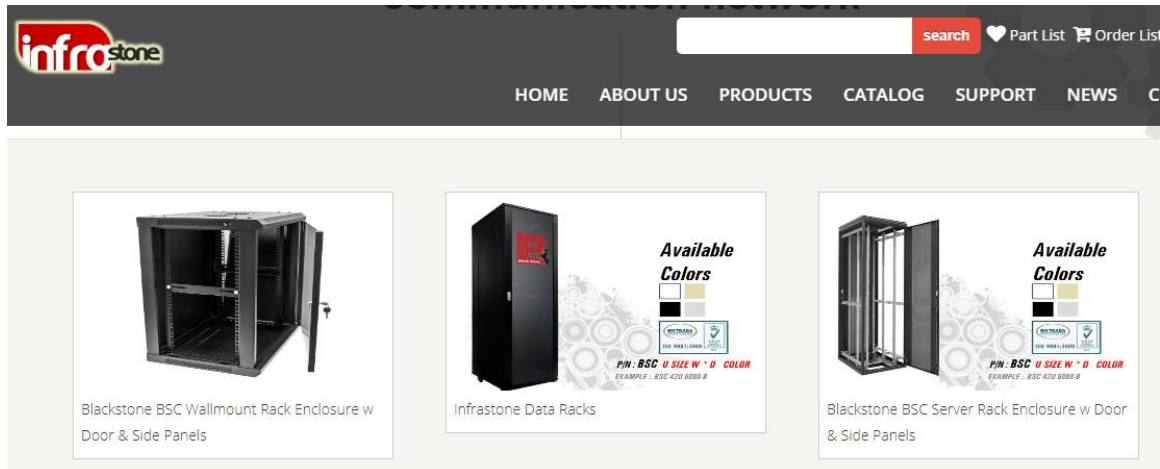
communication network

infrastone

search
Part List
Order List

HOME ABOUT US PRODUCTS CATALOG SUPPORT NEWS C

Blackstone BSC Wallmount Rack Enclosure w Door & Side Panels

Available Colors
ISO 9001:2008
P/N : BSC U SIZE W * D COLOR
EXAMPLE : BSC 42U 6080 B

Infrastone Data Racks

Available Colors
ISO 9001:2008
P/N : BSC U SIZE W * D COLOR
EXAMPLE : BSC 42U 6080 B

Blackstone BSC Server Rack Enclosure w Door & Side Panels